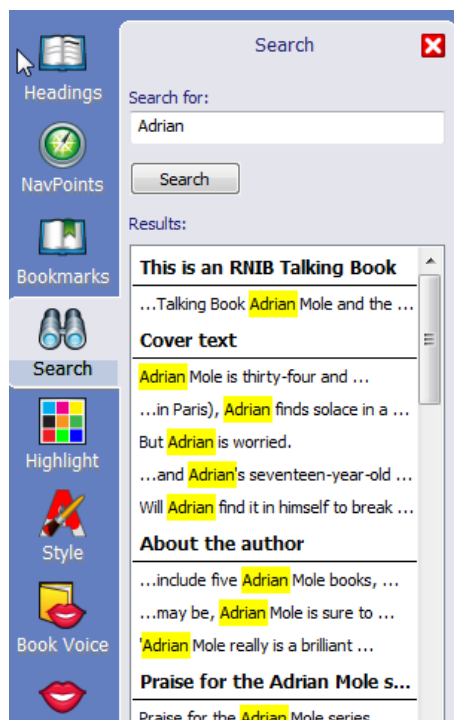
Headings

NavPoints

Bookmarks

Search

Highlight

Style

Book Voice

Search

Search for:

Adrian

Search

Results:

This is an RNIB Talking Book

...Talking Book Adrian Mole and the ...

Cover text

Adrian Mole is thirty-four and ...

...in Paris), Adrian finds solace in a ...

But Adrian is worried.

...and Adrian's seventeen-year-old ...

Will Adrian find it in himself to break ...

About the author

...include five Adrian Mole books, ...

...may be, Adrian Mole is sure to ...

'Adrian Mole really is a brilliant ...

Praise for the Adrian Mole s...

Praise for the Adrian Mole series